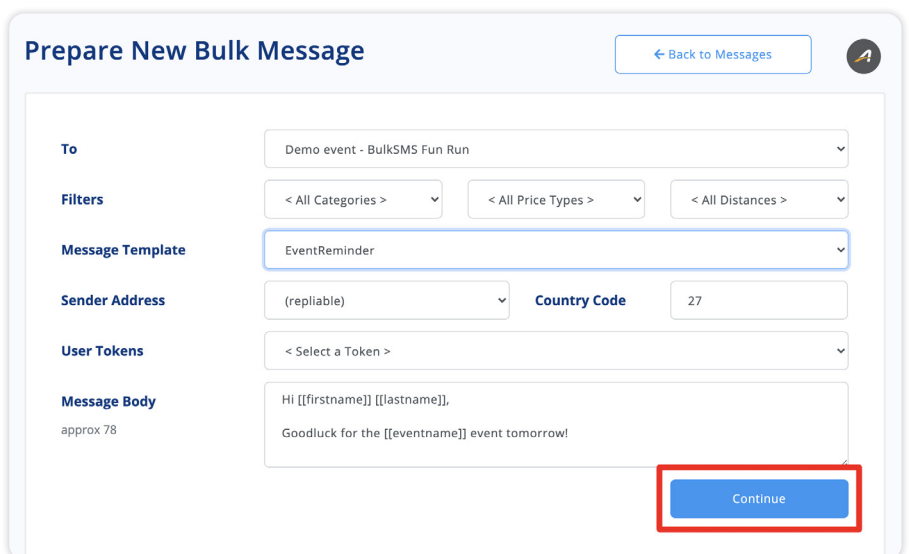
Prepare New Bulk Message

← Back to Messages

To
Demo event - BulkSMS Fun Run

Filters
< All Categories >
< All Price Types >
< All Distances >

Message Template
EventReminder

Sender Address
(repliable)
Country Code
27

User Tokens
< Select a Token >

Message Body
approx 78
Hi [[firstname]] [[lastname]],

Goodluck for the [[eventname]] event tomorrow!

Continue